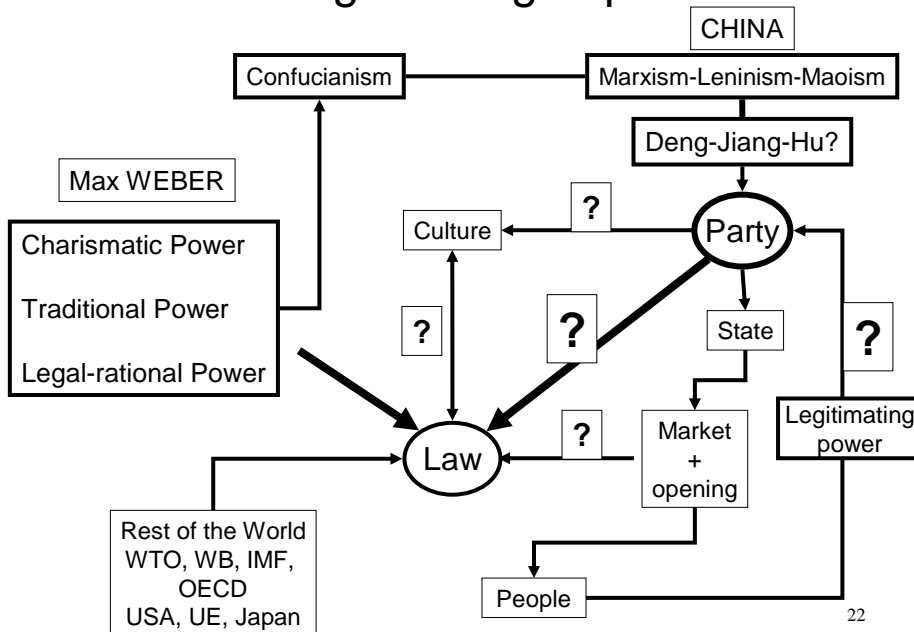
CHINA

Confucianism

Marxism-Leninism-Maoism

Deng-Jiang-Hu?

Max WEBER

Charismatic Power

Traditional Power

Legal-rational Power

Culture

?

Party

?

?

State

?

?

Law

Market + opening

Legitimating power

Rest of the World WTO, WB, IMF, OECD USA, UE, Japan

People

22